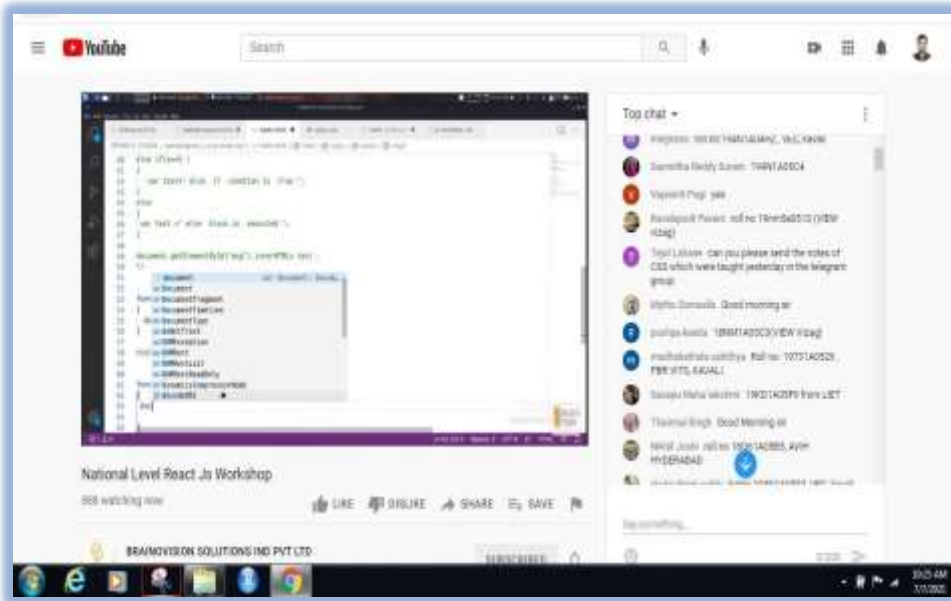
YouTube

Search

National Level React Js Workshop

888 watching now

LIKE DISLIKE SHARE SAVE

BRAINOVISION SOLUTIONS IND PVT LTD

SUBSCRIBED

Top chat

Sumedha Reddy Suram: 19MNTA05C4

Vignesh Pogi: yes

Rendegesh Pavani: roll no 19nm5a0513 (VIEW Vizag)

Tejal Lakkan: can you please send the notes of CSS which were taught yesterday in the telegram group

Mythu Donavilli: Good morning sir

pushpa Aavula: 18NM1A05C3(VIEW Vizag)

madhakanthala sabithya: Roll no: 19T31A0529, PBR VITS, KAVALI

Saranya Maha lakshmi: 19KD1A05F9 from LIET

Thanmai Singh: Good Morning sir

Nikhil Joshi: roll no 18QK1A0565, AVH HYDERABAD

Say something...

0/200

else if(test) {
var text= 'else if condition is true';
}
else
{
var text = 'else block is executed';
}
document.getElementById('msg').innerHTML= text;

document
Document
DocumentFragment
DocumentTimeline
DocumentType
DOMParser
DOMRect
DOMRectList
DOMRectReadOnly
DynamicsCompressorNode

10:25 AM
7/7/2020